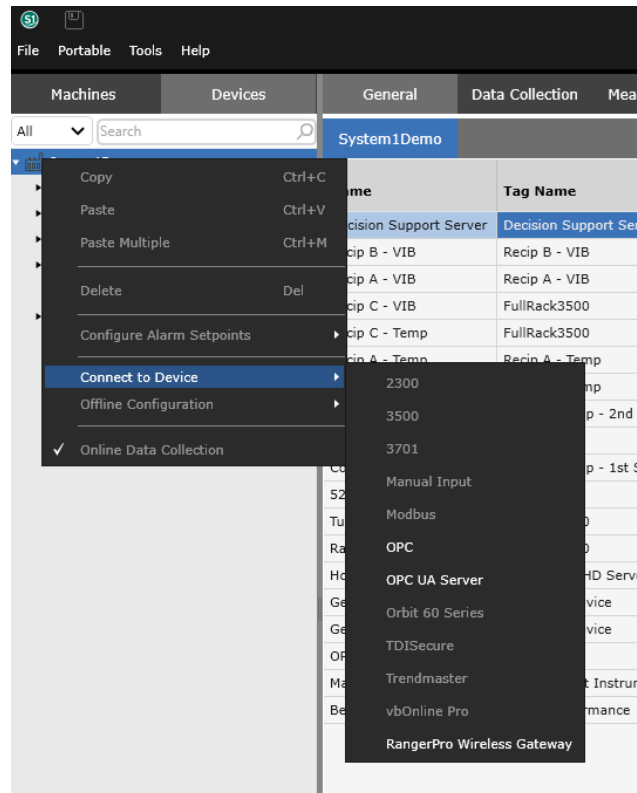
File Portable Tools Help

Machines Devices

All Search

General Data Collection Mea

System1Demo

me | Tag Name
cision Support Server | Decision Support Se
cip B - VIB | Recip B - VIB
cip A - VIB | Recip A - VIB
cip C - VIB | FullRack3500
cip C - Temp | FullRack3500
cip A - Temp | Recip A - Temp

Copy Ctrl+C
Paste Ctrl+V
Paste Multiple Ctrl+M
Delete Del
Configure Alarm Setpoints
Connect to Device
Offline Configuration
✓ Online Data Collection

2300
3500
3701
Manual Input
Modbus
OPC
OPC UA Server
Orbit 60 Series
TDISecure
Trendmaster
vbOnline Pro
RangerPro Wireless Gateway

mp
p - 2nd
Co p - 1st S
52
Tu 0
Ra 0
Ho HD Serv
Ge vice
Ge vice
OF
Ma t Instrur
Be rmance